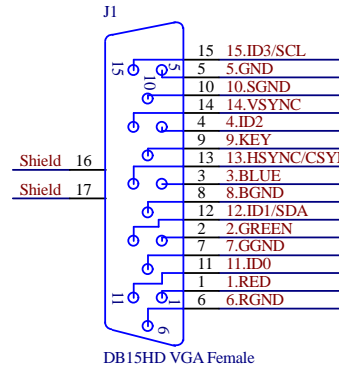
J1

15 15.ID3/SCL
5 5.GND
10 10.SGND
14 14.VSYNC
4 4.ID2
9 9.KEY
13 13.HSYNC/CSYN
3 3.BLUE
8 8.BGND
12 12.ID1/SDA
2 2.GREEN
7 7.GGND
11 11.ID0
1 1.RED
6 6.RGND

Shield 16
Shield 17

15
5
10
11
1
6

DB15HD VGA Female